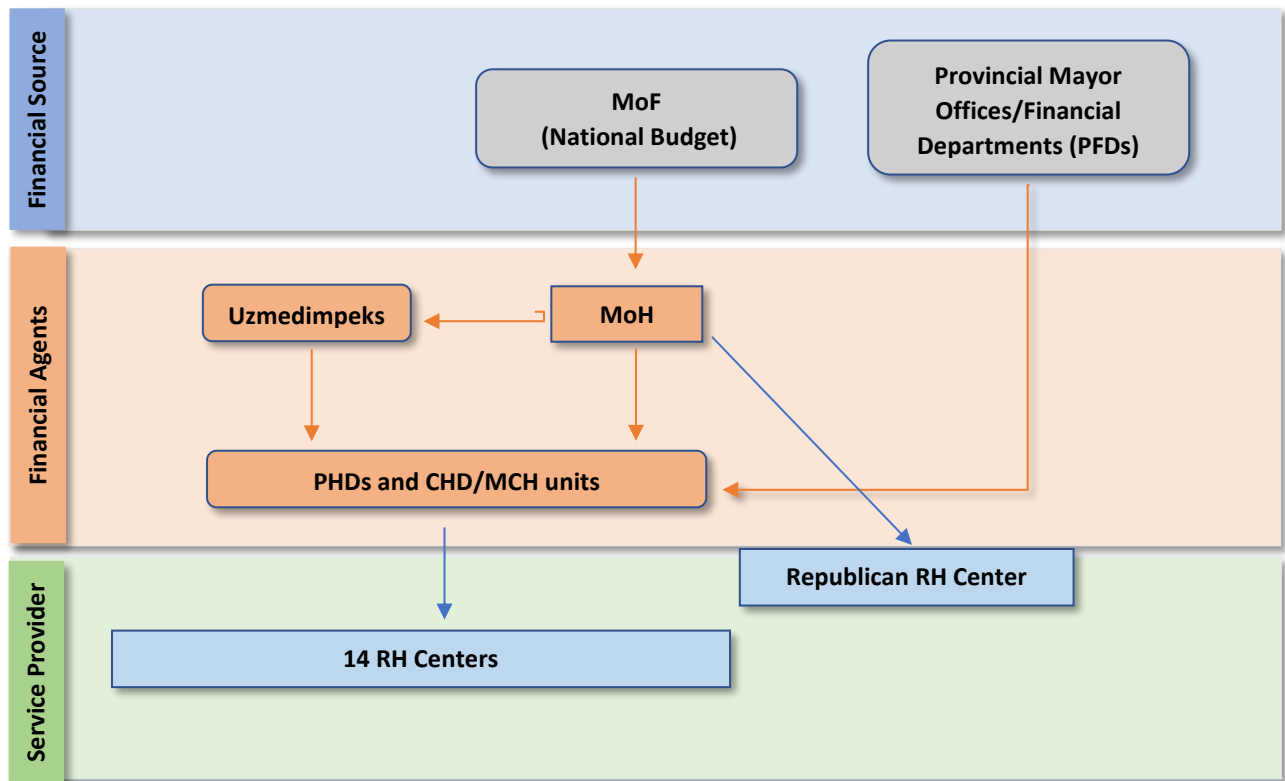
Financial Source

MoF
(National Budget)

Provincial Mayor Offices/Financial Departments (PFDs)

Financial Agents

Uzmedimpeks

MoH

PHDs and CHD/MCH units

Service Provider

Republican RH Center

14 RH Centers